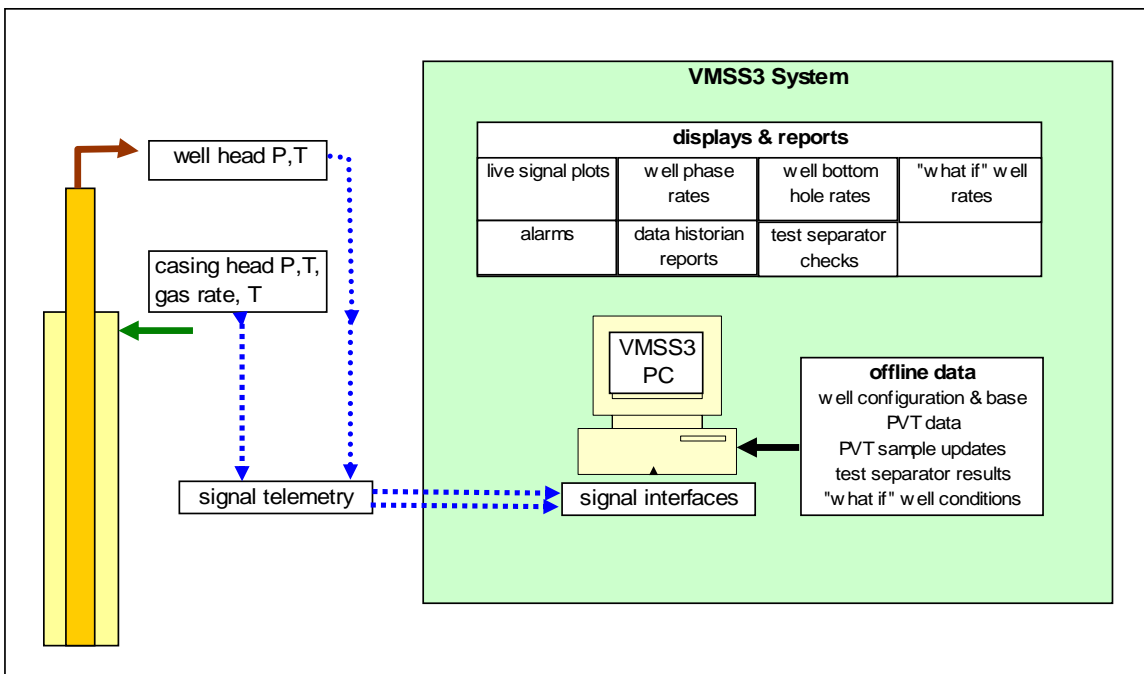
VMSS3 System

| displays & reports | | | |
|---|---|---|---|
| live signal plots | well phase rates | well bottom hole rates | "what if" well rates |
| alarms | data historian reports | test separator checks | |

well head P,T

casing head P,T, gas rate, T

VMSS3 PC

offline data
well configuration & base PVT data
PVT sample updates
test separator results
"what if" well conditions

signal telemetry

signal interfaces